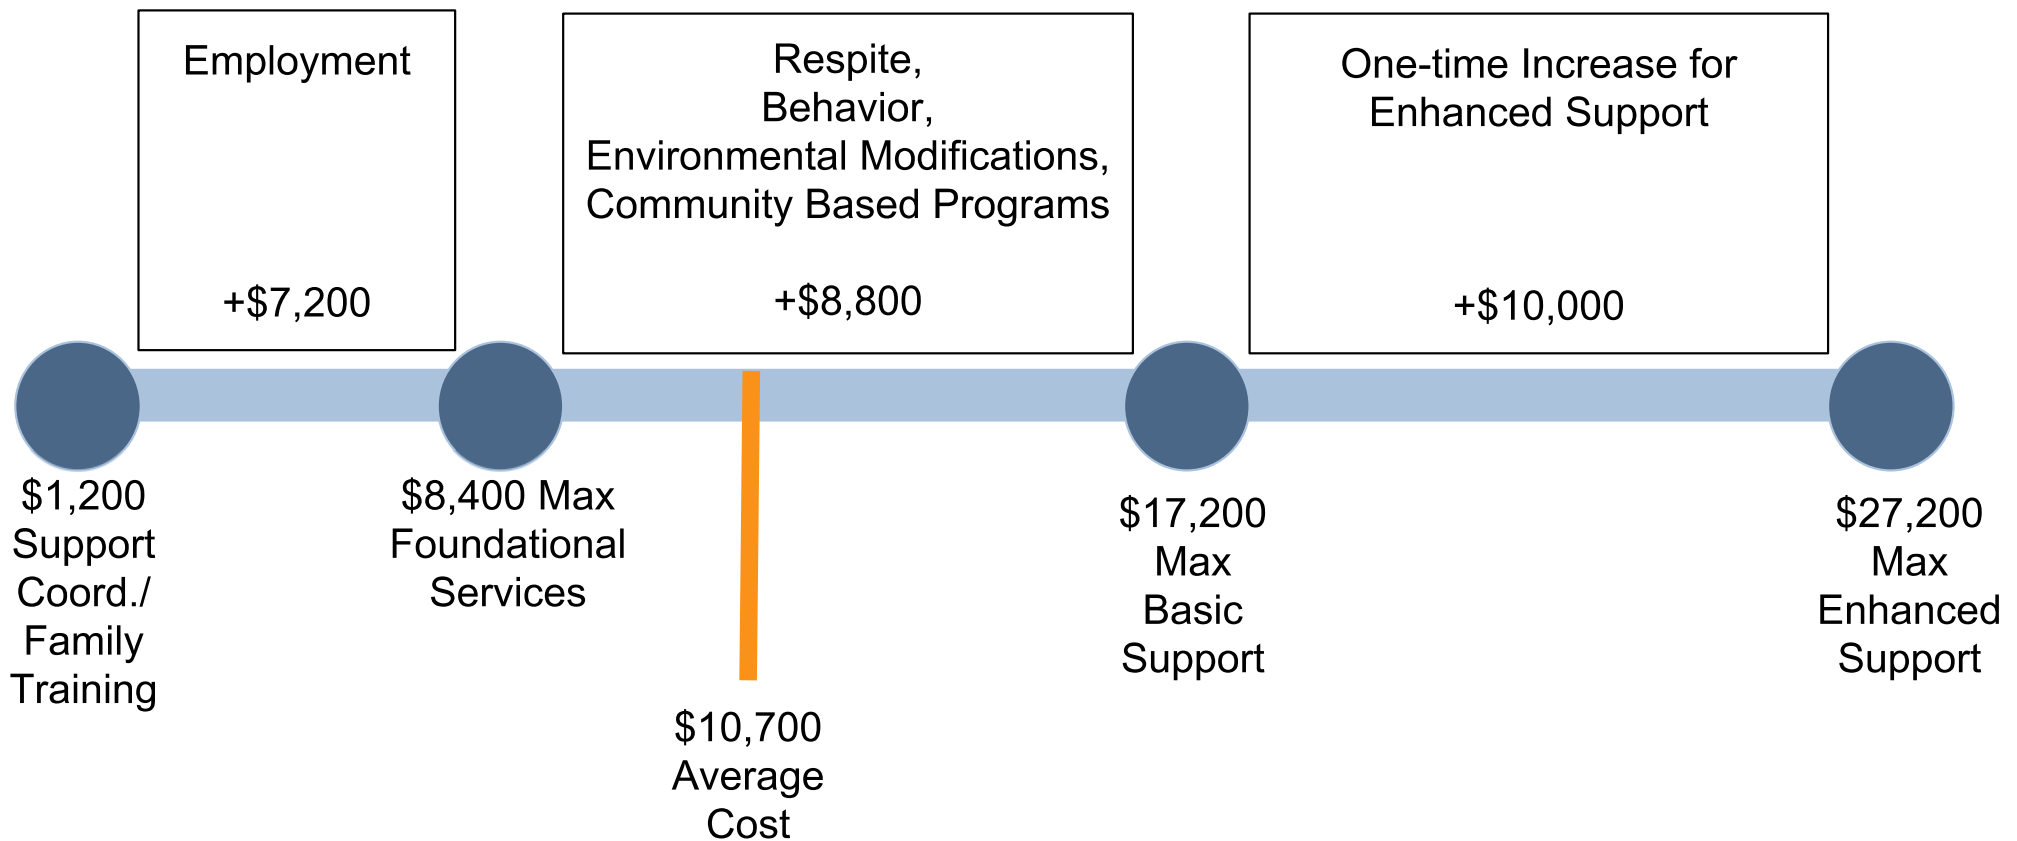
Employment

+$7,200

Respite,
Behavior,
Environmental Modifications,
Community Based Programs

+$8,800

One-time Increase for Enhanced Support

+$10,000

$1,200 Support Coord./ Family Training

$8,400 Max Foundational Services

$10,700 Average Cost

$17,200 Max Basic Support

$27,200 Max Enhanced Support